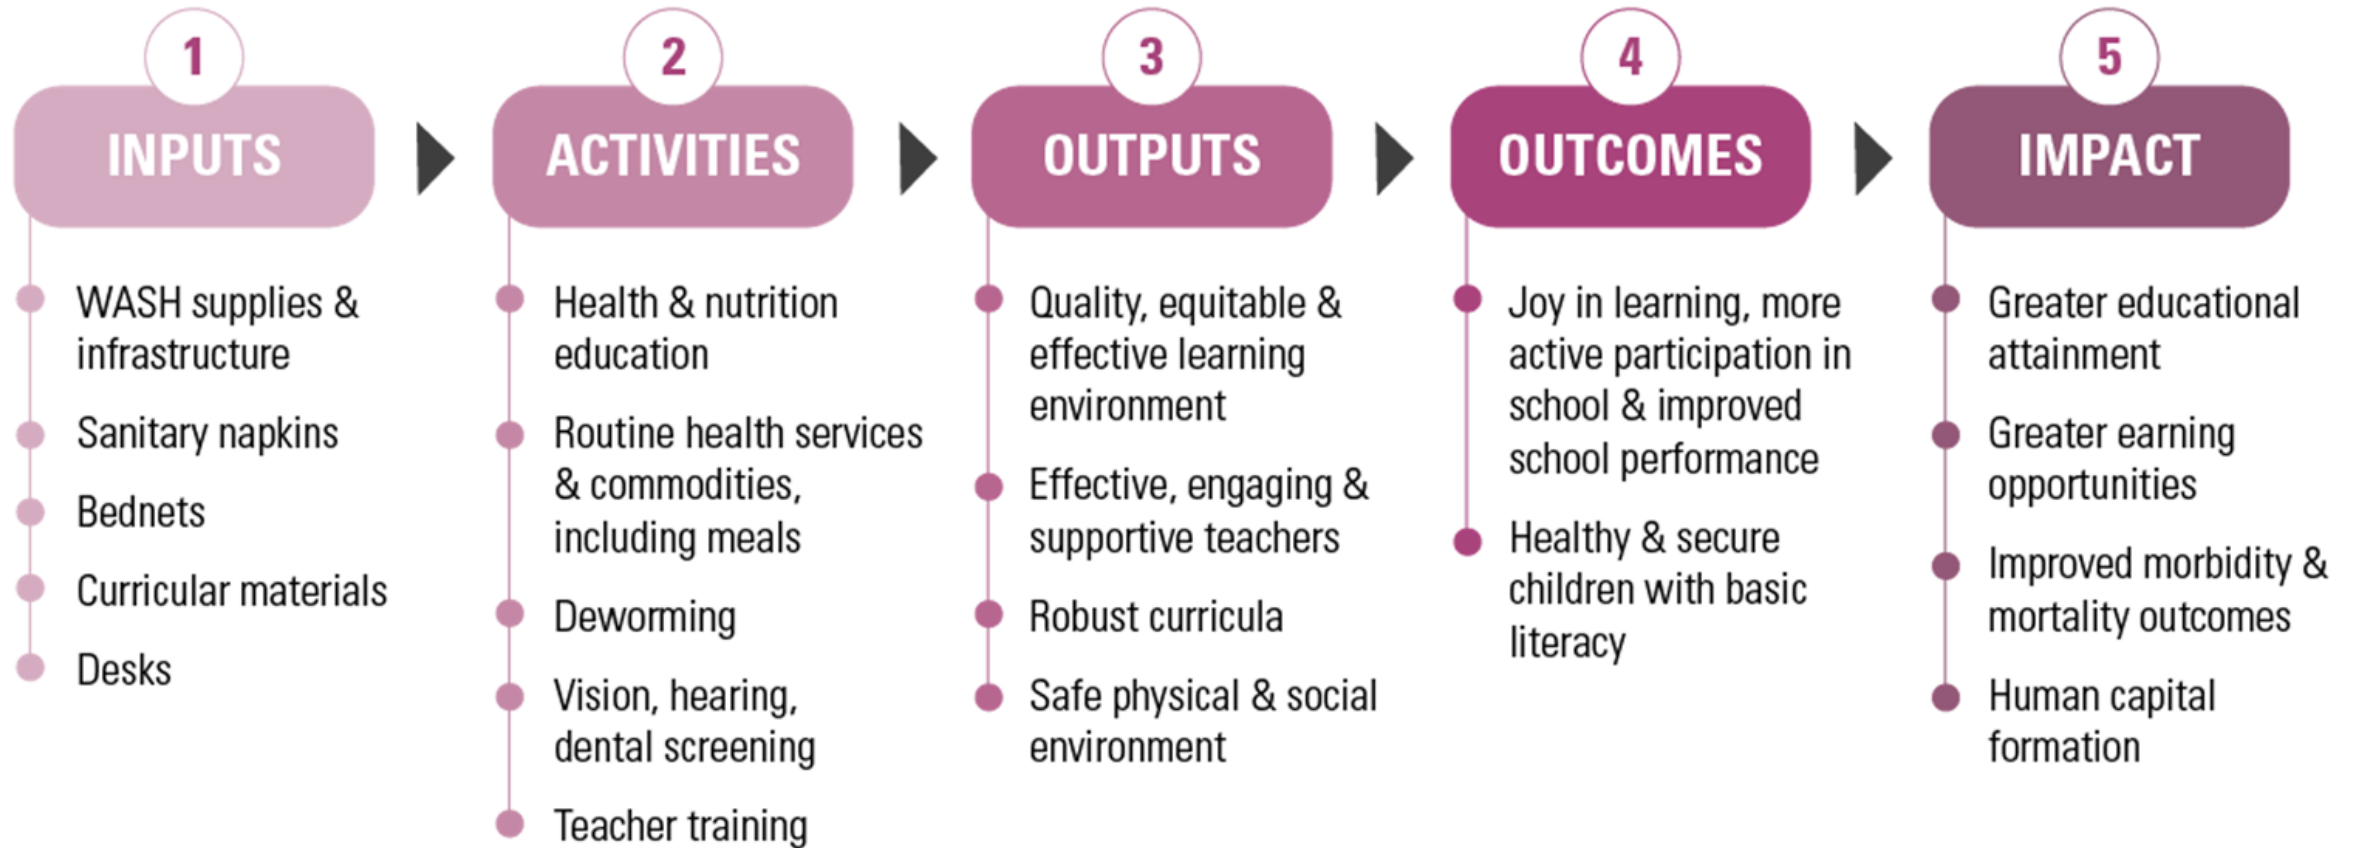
1
INPUTS

WASH supplies & infrastructure

Sanitary napkins

Bednets

Curricular materials

Desks

2
ACTIVITIES

Health & nutrition education

Routine health services & commodities, including meals

Deworming

Vision, hearing, dental screening

Teacher training

3
OUTPUTS

Quality, equitable & effective learning environment

Effective, engaging & supportive teachers

Robust curricula

Safe physical & social environment

4
OUTCOMES

Joy in learning, more active participation in school & improved school performance

Healthy & secure children with basic literacy

5
IMPACT

Greater educational attainment

Greater earning opportunities

Improved morbidity & mortality outcomes

Human capital formation